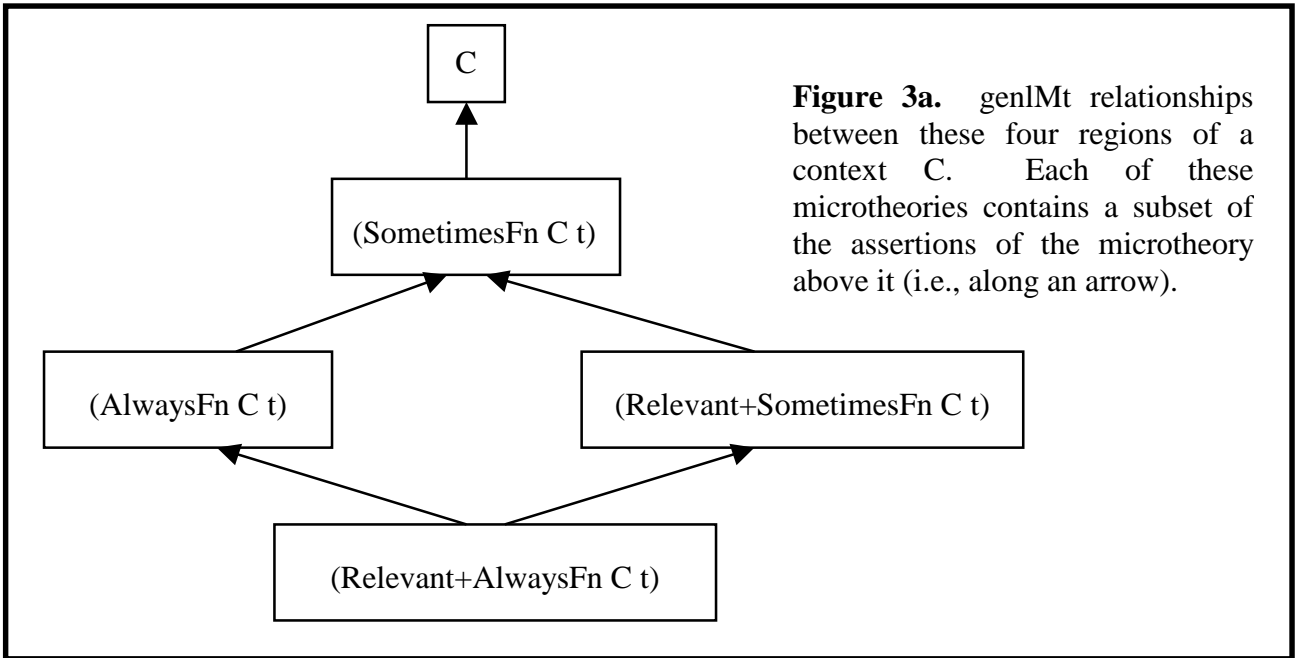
C

(SometimesFn C t)

(AlwaysFn C t)

(Relevant+SometimesFn C t)

(Relevant+AlwaysFn C t)

**Figure 3a.** genlMt relationships between these four regions of a context C. Each of these microtheories contains a subset of the assertions of the microtheory above it (i.e., along an arrow).